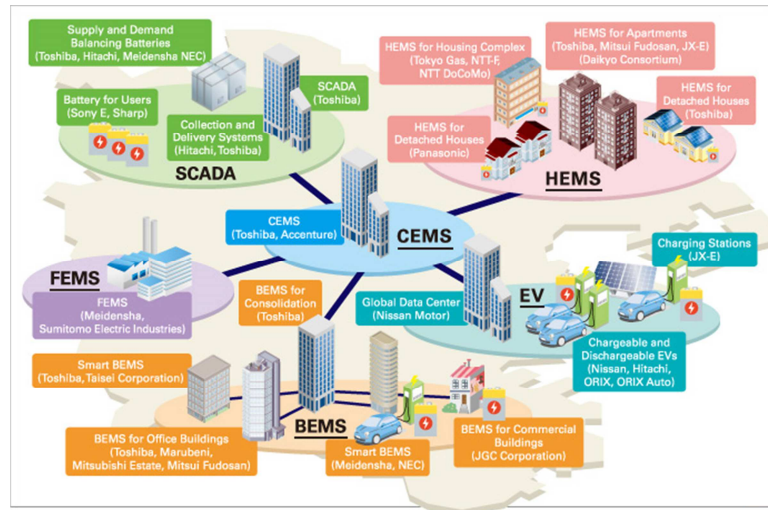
Supply and Demand Balancing Batteries (Toshiba, Hitachi, Meidensha NEC)

Battery for Users (Sony E, Sharp)

Collection and Delivery Systems (Hitachi, Toshiba)

SCADA (Toshiba)

SCADA

HEMS for Housing Complex (Tokyo Gas, NTT-F, NTT DoCoMo)

HEMS for Apartments (Toshiba, Mitsui Fudosan, JX-E) (Daikyo Consortium)

HEMS for Detached Houses (Toshiba)

HEMS for Detached Houses (Panasonic)

HEMS

CEMS (Toshiba, Accenture)

CEMS

FEMS

FEMS (Meidensha, Sumitomo Electric Industries)

BEMS for Consolidation (Toshiba)

Global Data Center (Nissan Motor)

EV

Charging Stations (JX-E)

Chargeable and Dischargeable EVs (Nissan, Hitachi, ORIX, ORIX Auto)

Smart BEMS (Toshiba, Taisei Corporation)

BEMS

BEMS for Office Buildings (Toshiba, Marubeni, Mitsubishi Estate, Mitsui Fudosan)

Smart BEMS (Meidensha, NEC)

BEMS for Commercial Buildings (JGC Corporation)